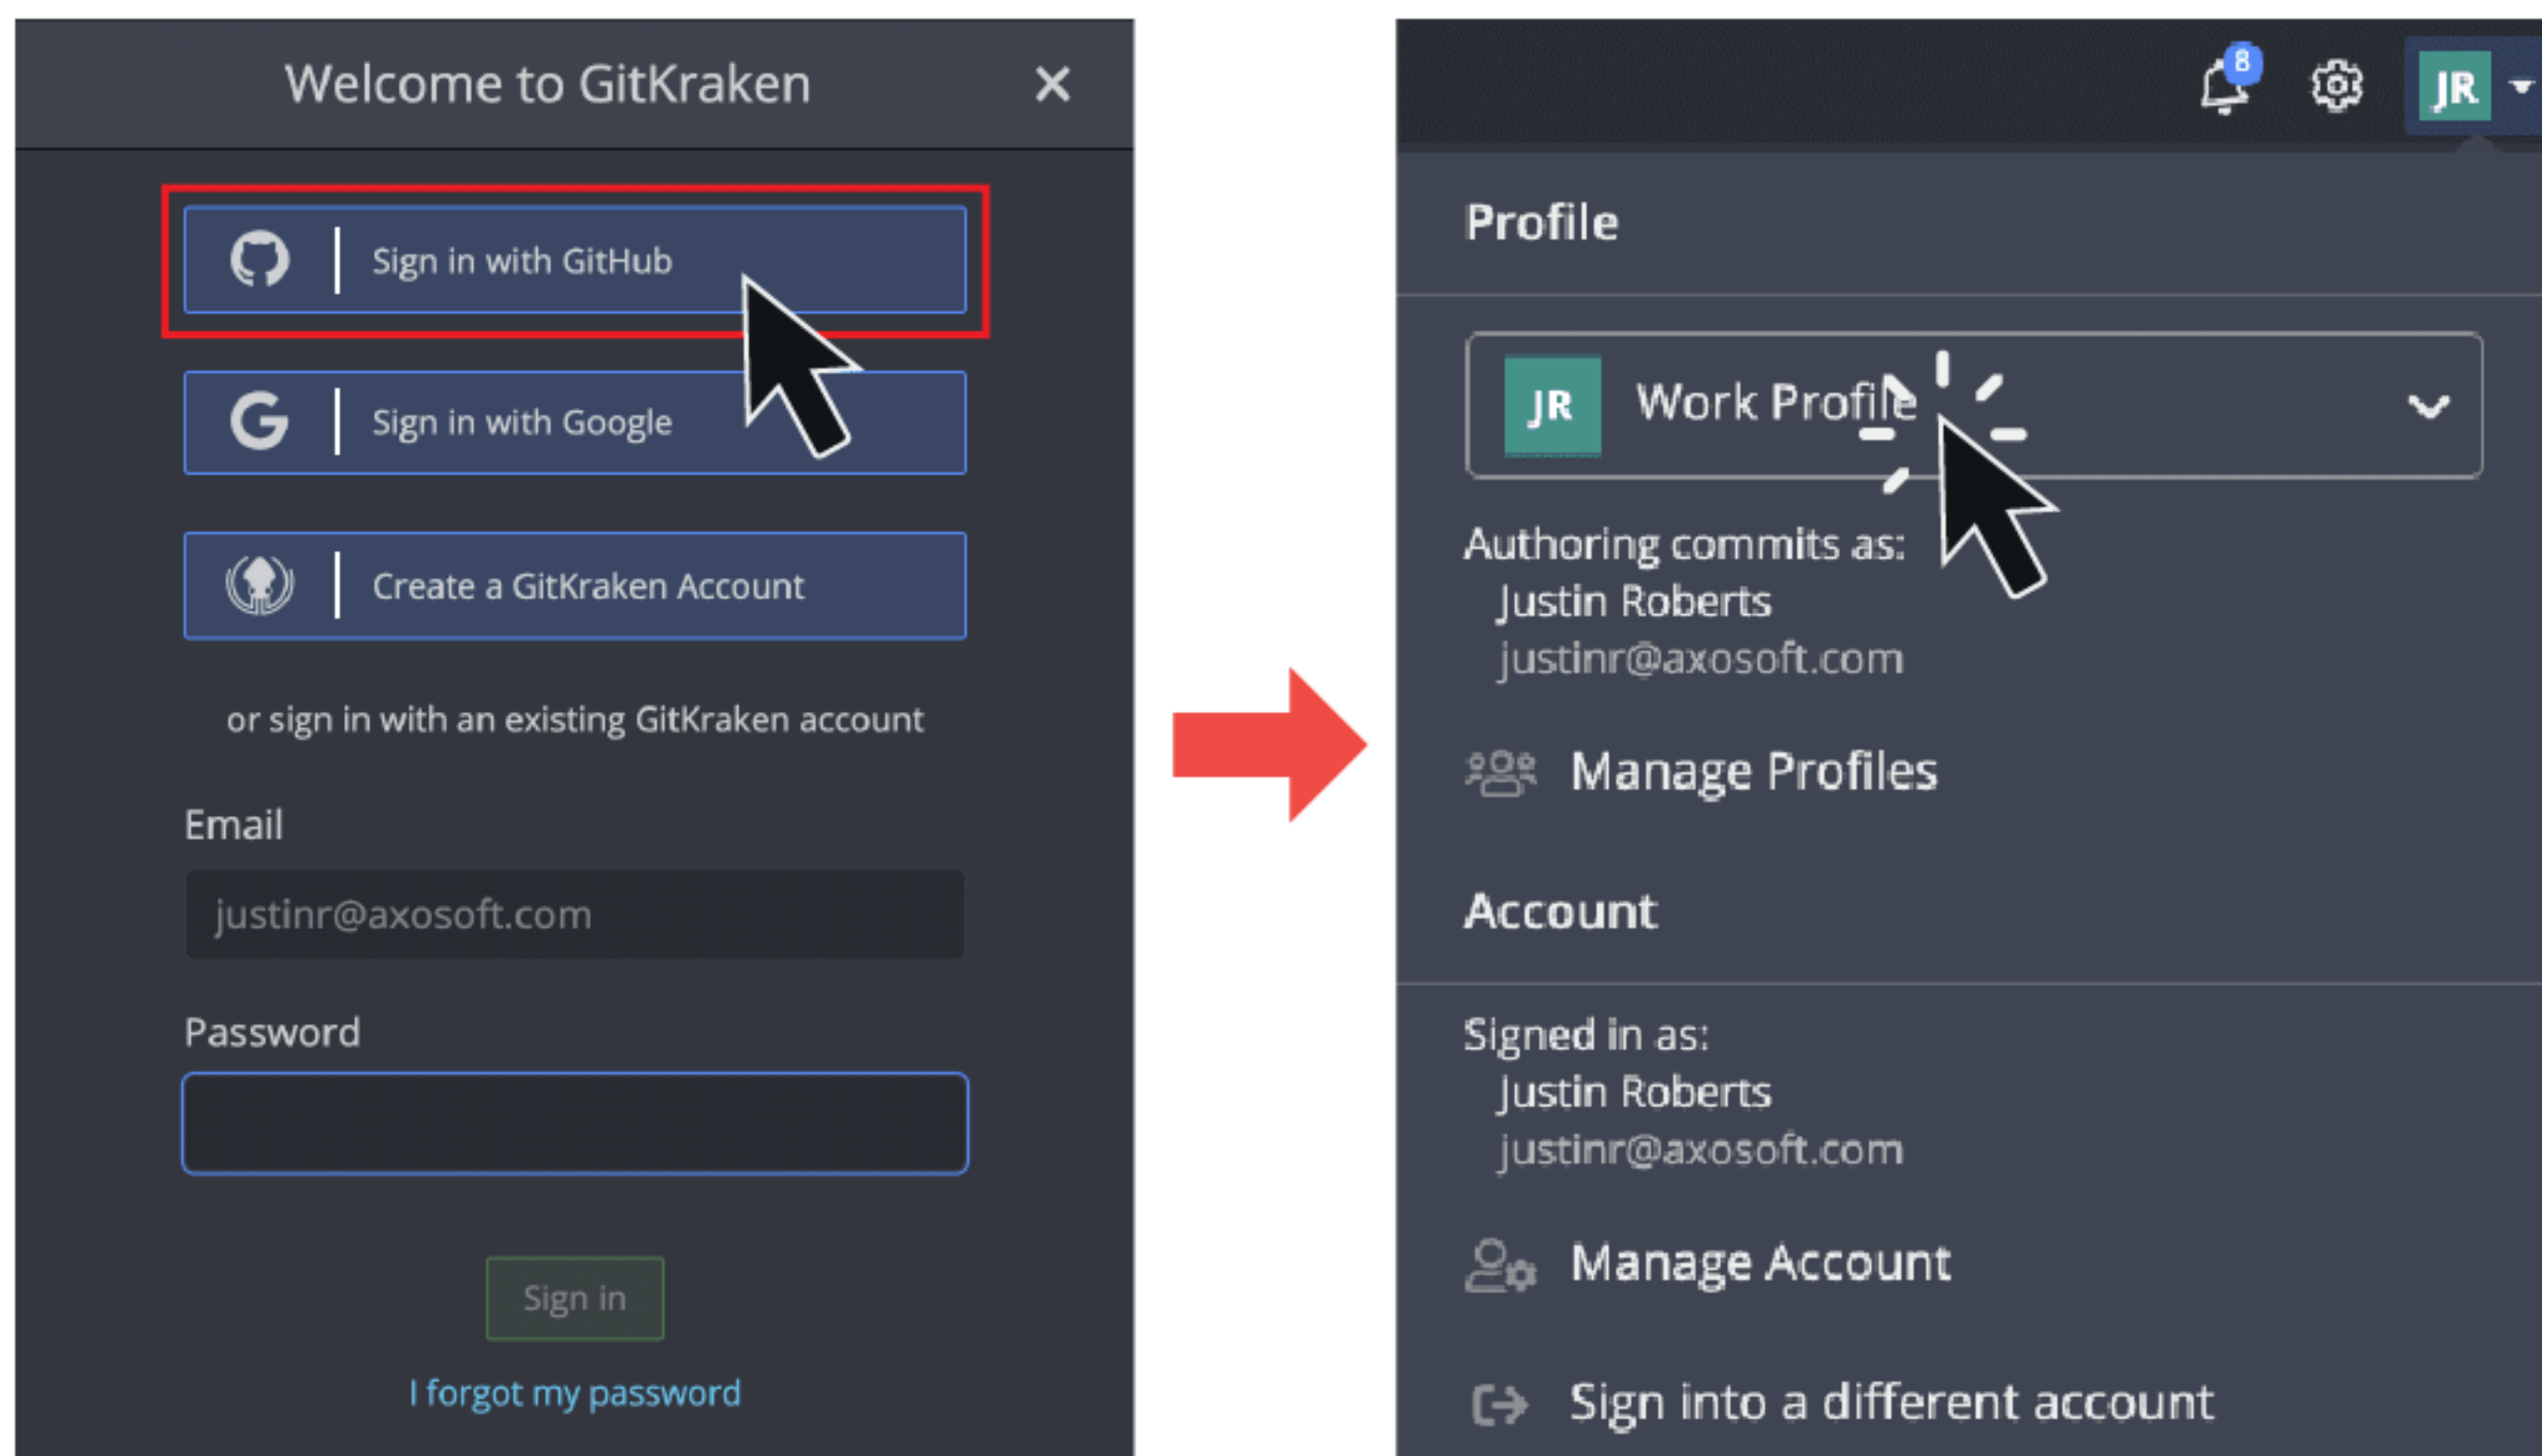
Welcome to GitKraken ×

Sign in with GitHub

Sign in with Google

Create a GitKraken Account

or sign in with an existing GitKraken account

Email

justinr@axosoft.com

Password

Sign in

I forgot my password

8

JR

Profile

JR Work Profile

Authoring commits as:
Justin Roberts
justinr@axosoft.com

Manage Profiles

Account

Signed in as:
Justin Roberts
justinr@axosoft.com

Manage Account

Sign into a different account